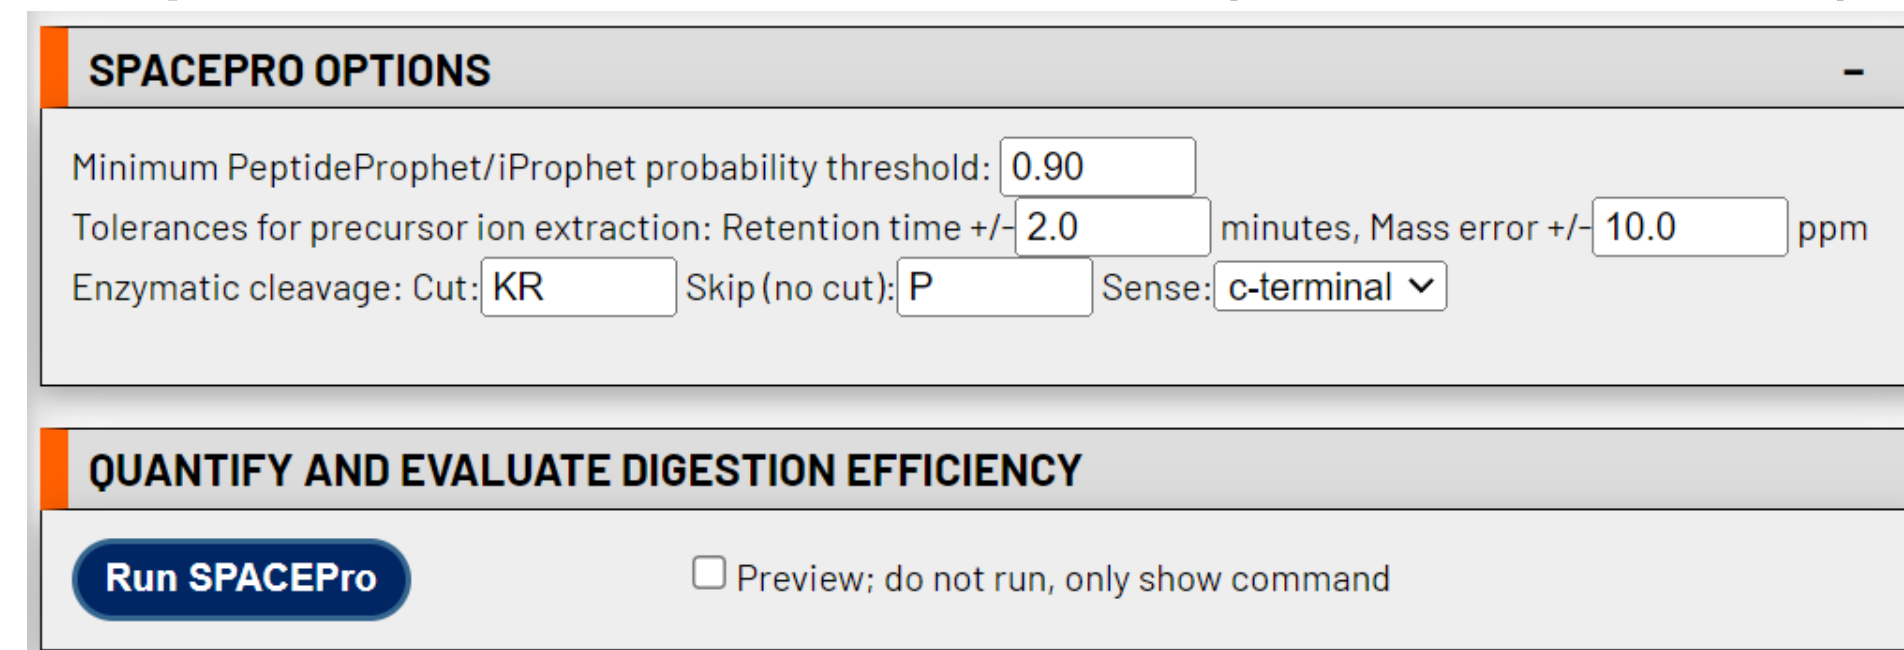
SPACEPRO OPTIONS –

Minimum PeptideProphet/iProphet probability threshold: 0.90

Tolerances for precursor ion extraction: Retention time +/- 2.0 minutes, Mass error +/- 10.0 ppm

Enzymatic cleavage: Cut: KR Skip (no cut): P Sense: c-terminal

QUANTIFY AND EVALUATE DIGESTION EFFICIENCY

Run SPACEPro

Preview; do not run, only show command